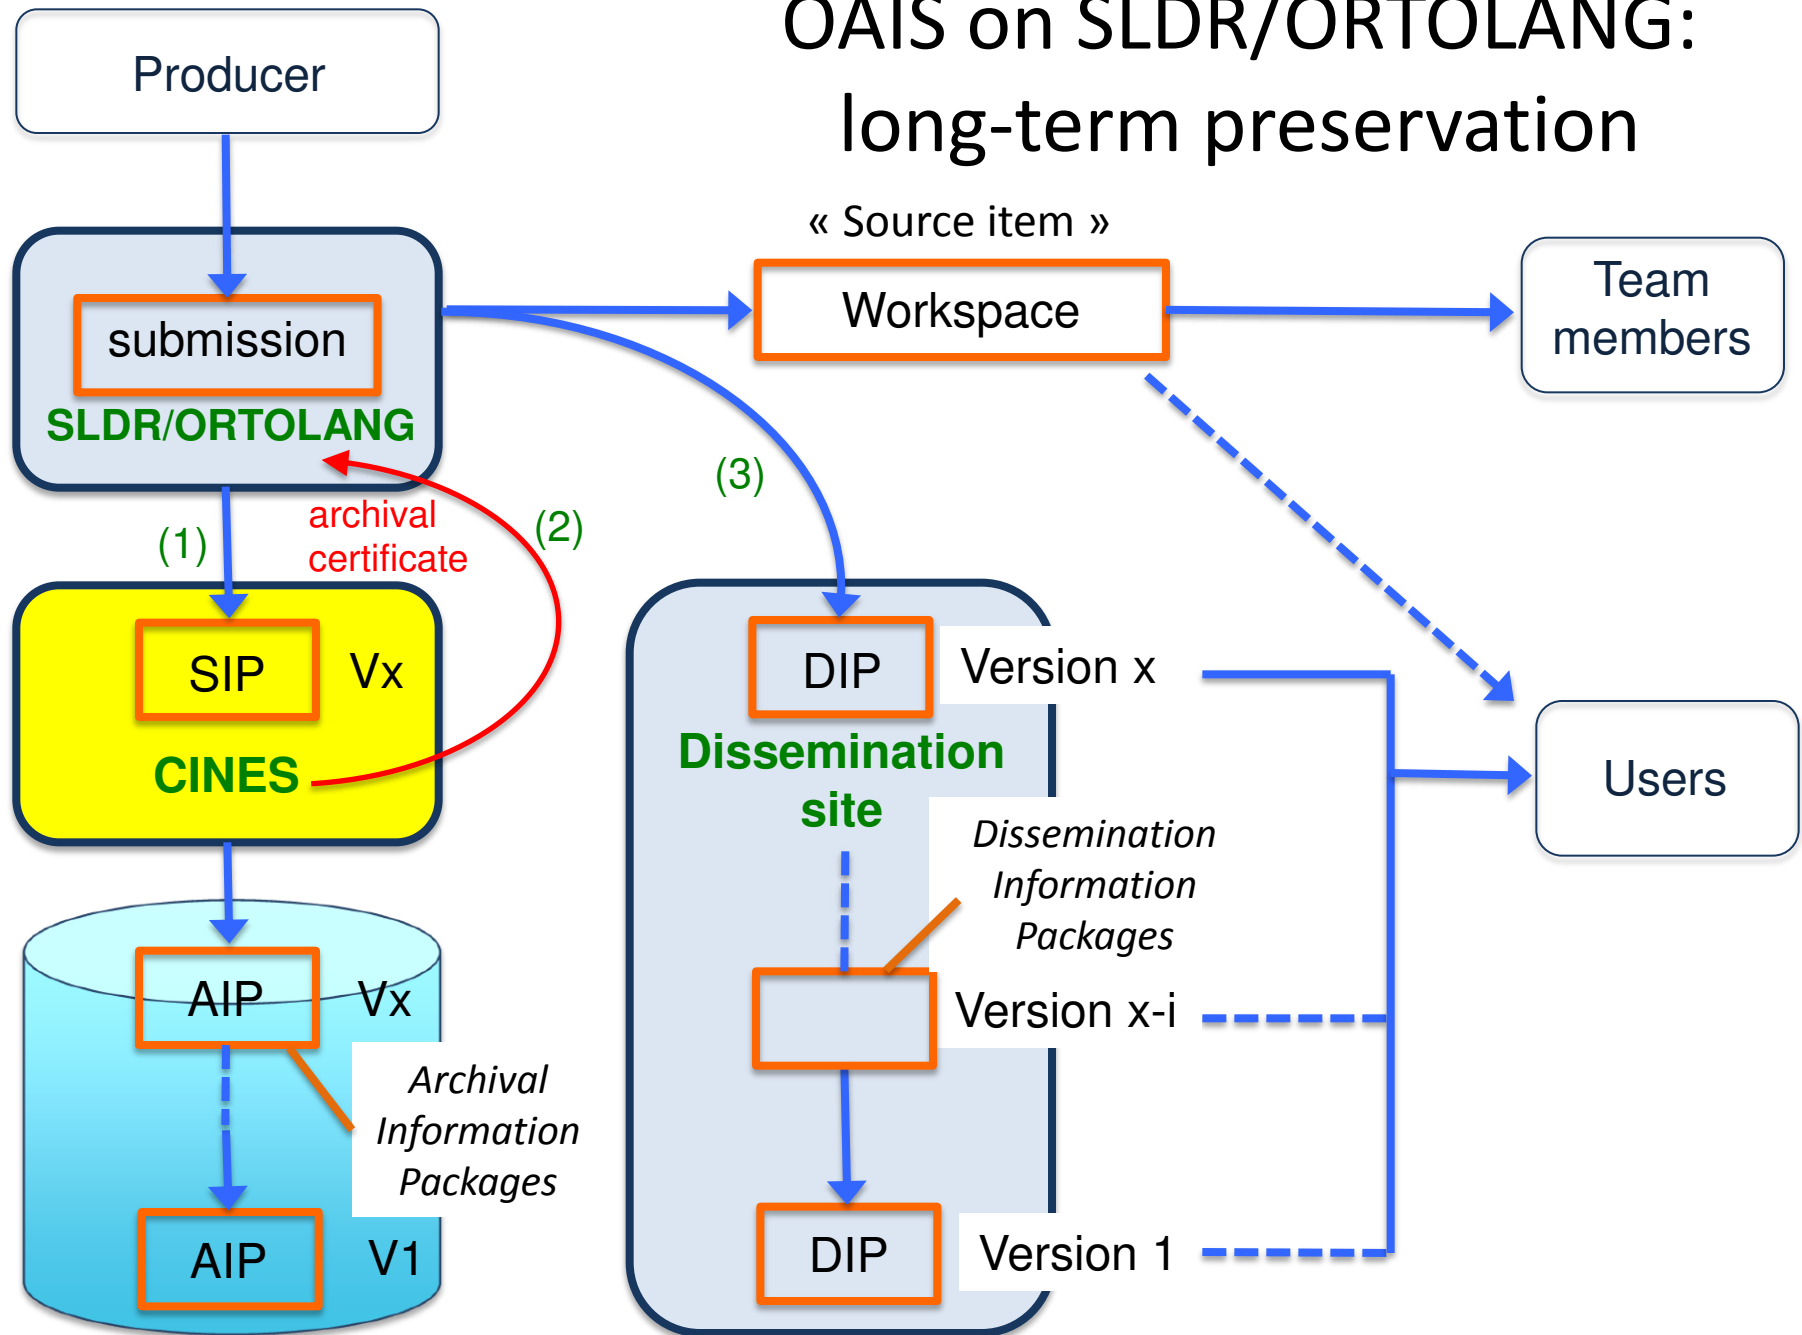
OAIS on SLDR/ORTOLANG: long-term preservation

Producer

submission

SLDR/ORTOLANG

« Source item »

Workspace

Team members

(3)

(1)

archival certificate

(2)

SIP

Vx

CINES

DIP

Version x

Dissemination site

Users

Dissemination Information Packages

Version x-i

AIP

Vx

Archival Information Packages

AIP

V1

DIP

Version 1